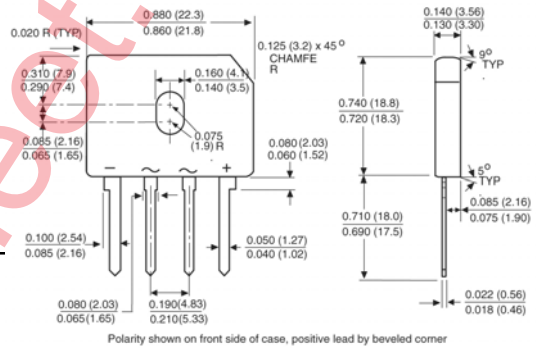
0.880 (22.3)
0.860 (21.8)

0.020 R (TYP)

0.125 (3.2) x 45°
CHAMFE
R

0.140 (3.56)
0.130 (3.30)

9°
TYP

0.310 (7.9)
0.290 (7.4)

0.160 (4.1)
0.140 (3.5)

0.740 (18.8)
0.720 (18.3)

0.075
(1.9) R

0.085 (2.16)
0.065 (1.65)

0.080 (2.03)
0.060 (1.52)

−
~
~
+

5°
TYP

0.085 (2.16)
0.075 (1.90)

0.710 (18.0)
0.690 (17.5)

0.100 (2.54)
0.085 (2.16)

0.050 (1.27)
0.040 (1.02)

0.080 (2.03)
0.065(1.65)

0.190(4.83)
0.210(5.33)

0.022 (0.56)
0.018 (0.46)

Polarity shown on front side of case, positive lead by beveled corner